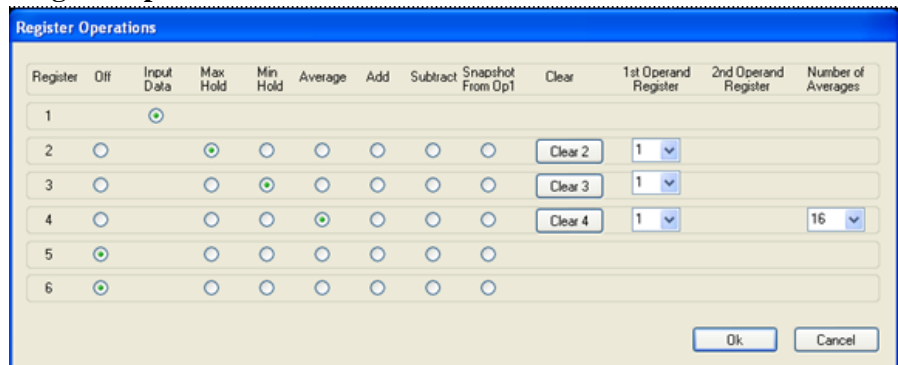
Register Operations

| Register | Off | Input Data | Max Hold | Min Hold | Average | Add | Subtract | Snapshot From Op1 | Clear | 1st Operand Register | 2nd Operand Register | Number of Averages |
|---|---|---|---|---|---|---|---|---|---|---|---|---|
| 1 | | ⦿ | | | | | | | | | | |
| 2 | ○ | | ⦿ | ○ | ○ | ○ | ○ | ○ | Clear 2 | 1 | | |
| 3 | ○ | | ○ | ⦿ | ○ | ○ | ○ | ○ | Clear 3 | 1 | | |
| 4 | ○ | | ○ | ○ | ⦿ | ○ | ○ | ○ | Clear 4 | 1 | | 16 |
| 5 | ⦿ | | ○ | ○ | ○ | ○ | ○ | ○ | | | | |
| 6 | ⦿ | | ○ | ○ | ○ | ○ | ○ | ○ | | | | |

Ok Cancel